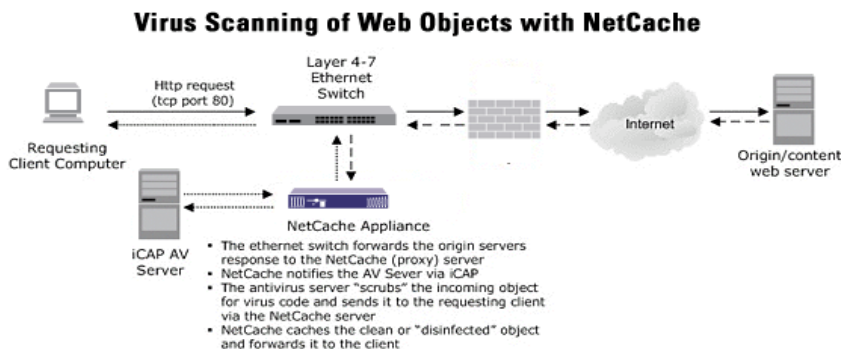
Virus Scanning of Web Objects with NetCache

Http request (tcp port 80)

Layer 4-7 Ethernet Switch

Internet

Requesting Client Computer

Origin/content web server

iCAP AV Server

NetCache Appliance

- The ethernet switch forwards the origin servers response to the NetCache (proxy) server
- NetCache notifies the AV Sever via iCAP
- The antivirus server "scrubs" the incoming object for virus code and sends it to the requesting client via the NetCache server
- NetCache caches the clean or "disinfected" object and forwards it to the client